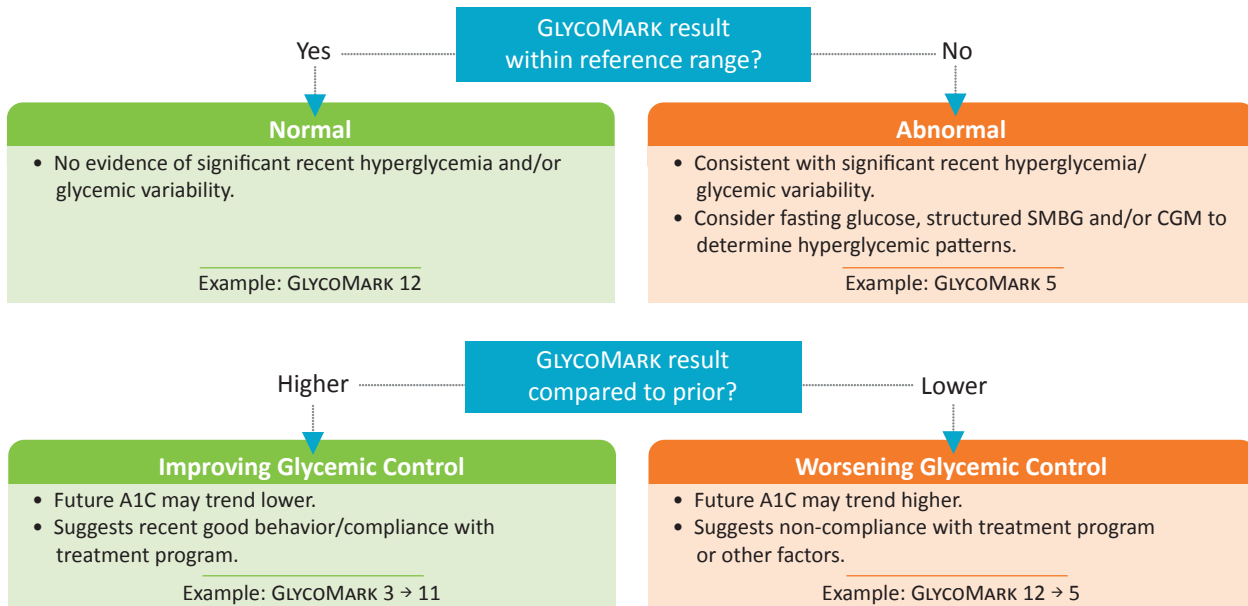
GlycoMark result within reference range?

Yes

No

Normal

• No evidence of significant recent hyperglycemia and/or glycemic variability.

Example: GlycoMark 12

Abnormal

• Consistent with significant recent hyperglycemia/ glycemic variability.

• Consider fasting glucose, structured SMBG and/or CGM to determine hyperglycemic patterns.

Example: GlycoMark 5

GlycoMark result compared to prior?

Higher

Lower

Improving Glycemic Control

• Future A1C may trend lower.

• Suggests recent good behavior/compliance with treatment program.

Example: GlycoMark 3 → 11

Worsening Glycemic Control

• Future A1C may trend higher.

• Suggests non-compliance with treatment program or other factors.

Example: GlycoMark 12 → 5